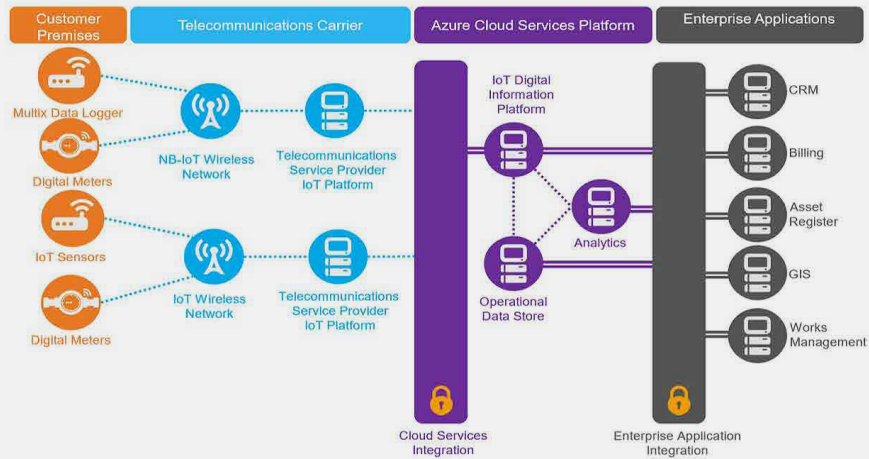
Customer Premises

Telecommunications Carrier

Azure Cloud Services Platform

Enterprise Applications

Multix Data Logger

Digital Meters

IoT Sensors

Digital Meters

NB-IoT Wireless Network

IoT Wireless Network

Telecommunications Service Provider IoT Platform

Telecommunications Service Provider IoT Platform

IoT Digital Information Platform

Analytics

Operational Data Store

Cloud Services Integration

Enterprise Application Integration

CRM

Billing

Asset Register

GIS

Works Management